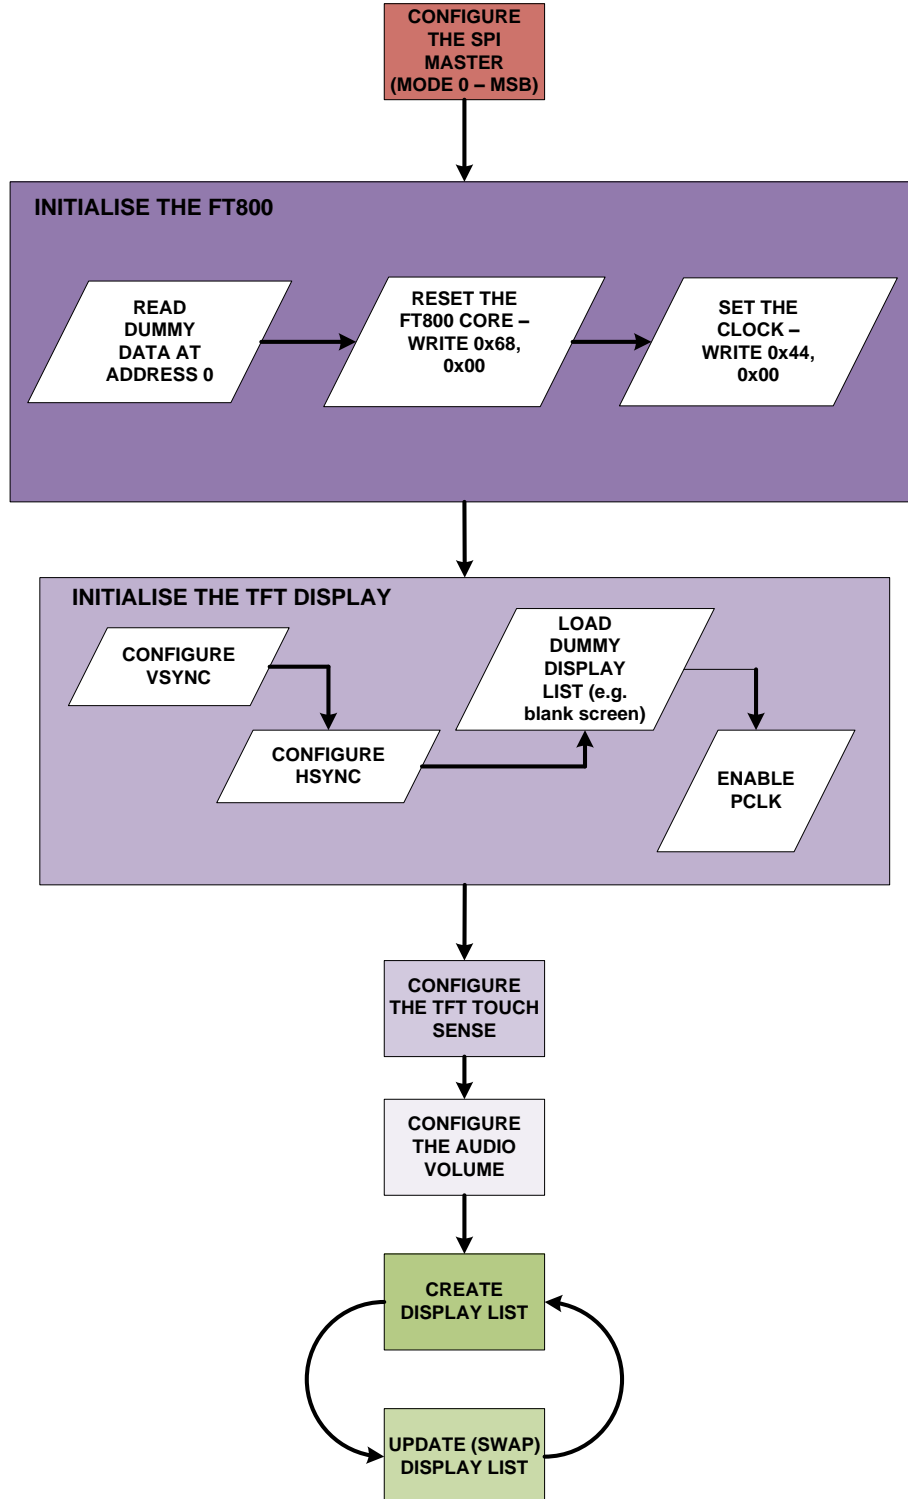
CONFIGURE THE SPI MASTER (MODE 0 – MSB)

INITIALISE THE FT800

READ DUMMY DATA AT ADDRESS 0

RESET THE FT800 CORE – WRITE 0x68, 0x00

SET THE CLOCK – WRITE 0x44, 0x00

INITIALISE THE TFT DISPLAY

CONFIGURE VSYNC

CONFIGURE HSYNC

LOAD DUMMY DISPLAY LIST (e.g. blank screen)

ENABLE PCLK

CONFIGURE THE TFT TOUCH SENSE

CONFIGURE THE AUDIO VOLUME

CREATE DISPLAY LIST

UPDATE (SWAP) DISPLAY LIST